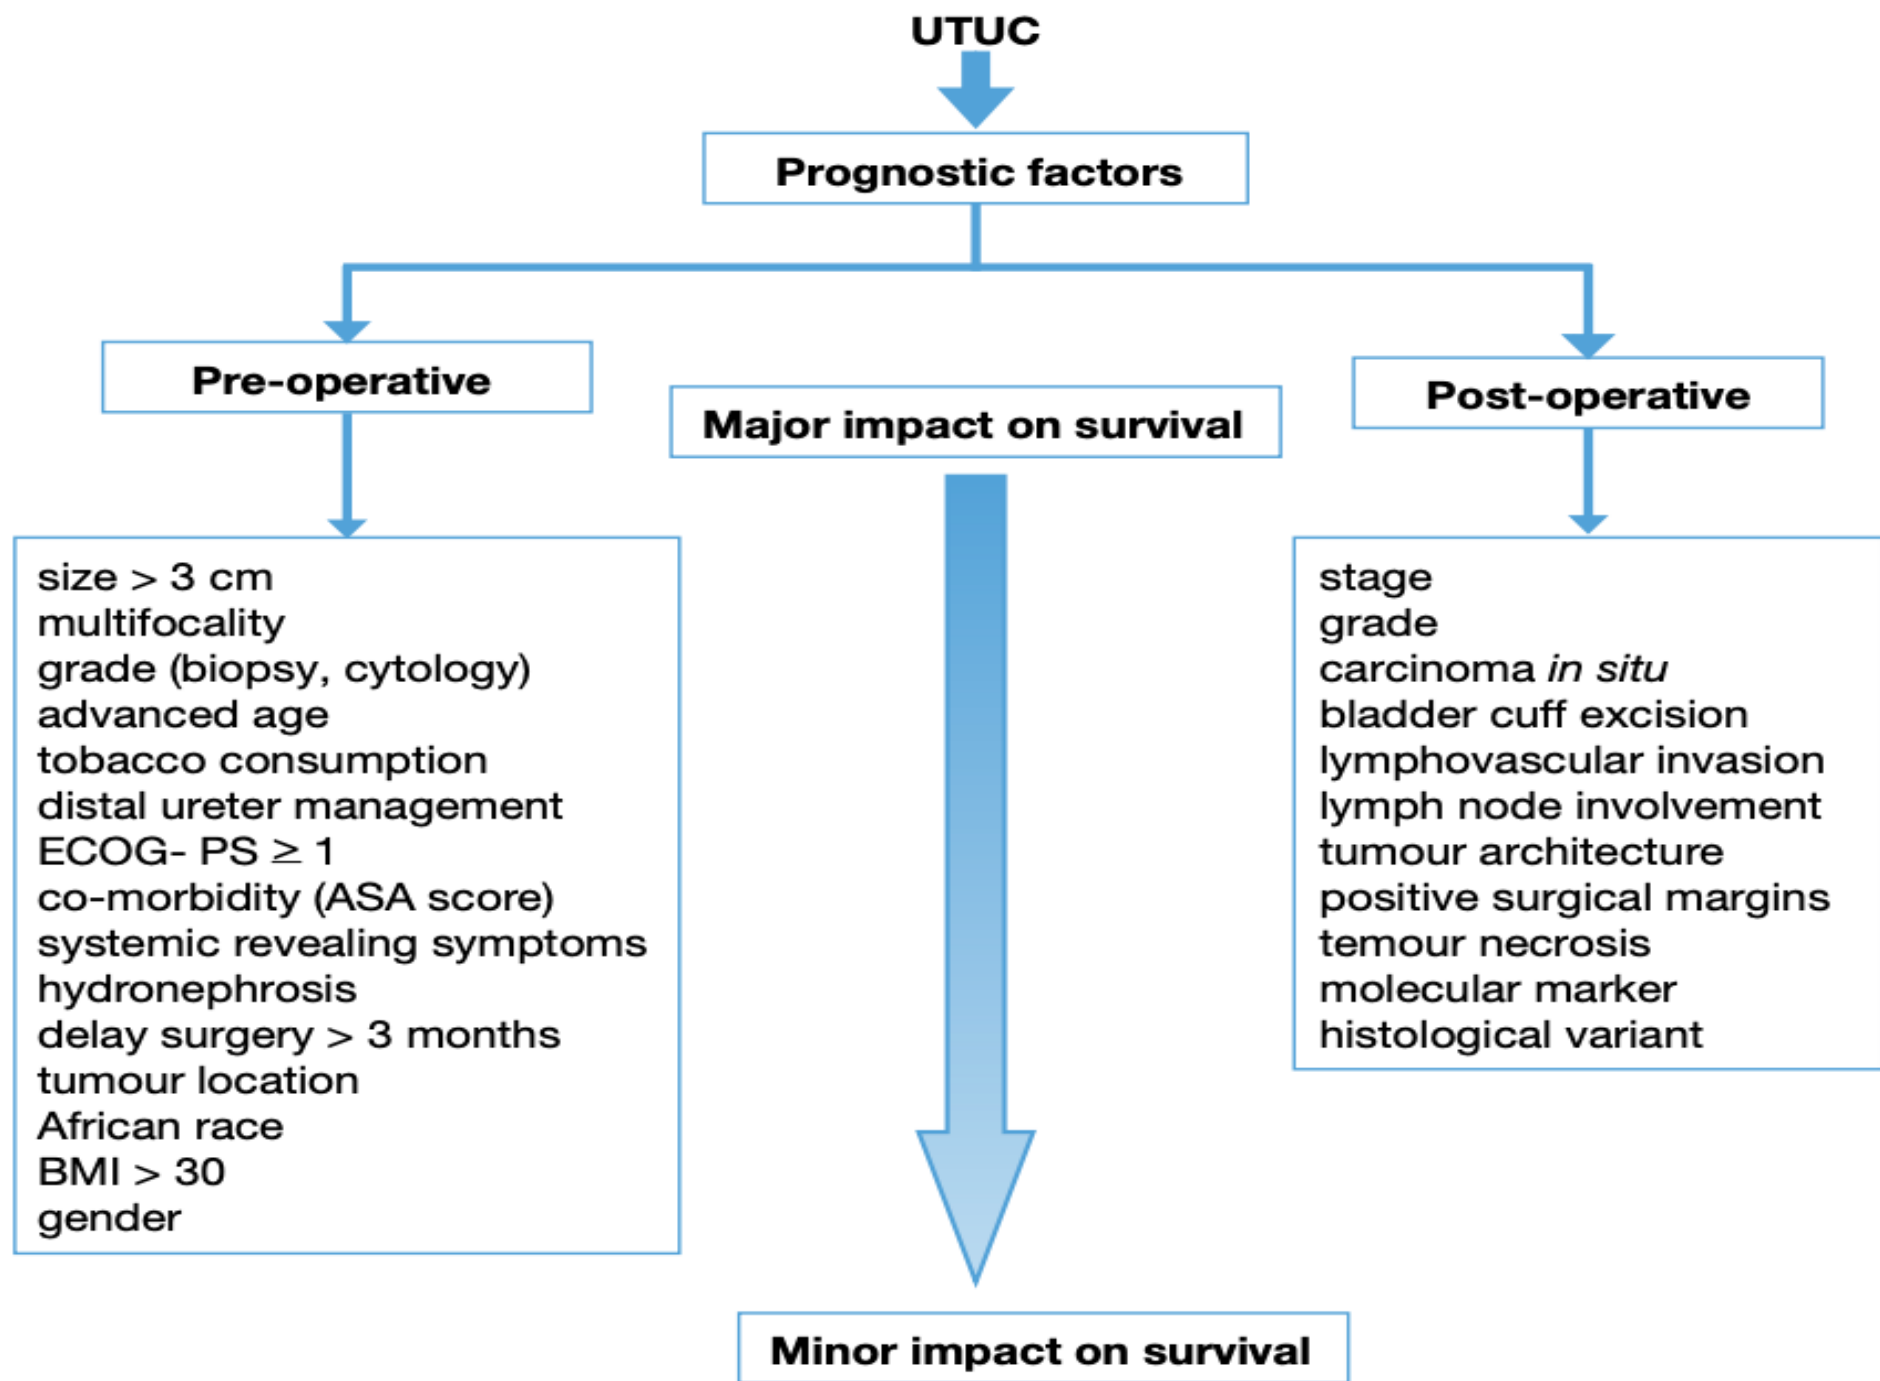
UTUC

Prognostic factors

Pre-operative

Major impact on survival

Post-operative

size > 3 cm
multifocality
grade (biopsy, cytology)
advanced age
tobacco consumption
distal ureter management
ECOG- PS $\geq$ 1
co-morbidity (ASA score)
systemic revealing symptoms
hydronephrosis
delay surgery > 3 months
tumour location
African race
BMI > 30
gender

stage
grade
carcinoma in situ
bladder cuff excision
lymphovascular invasion
lymph node involvement
tumour architecture
positive surgical margins
temour necrosis
molecular marker
histological variant

Minor impact on survival